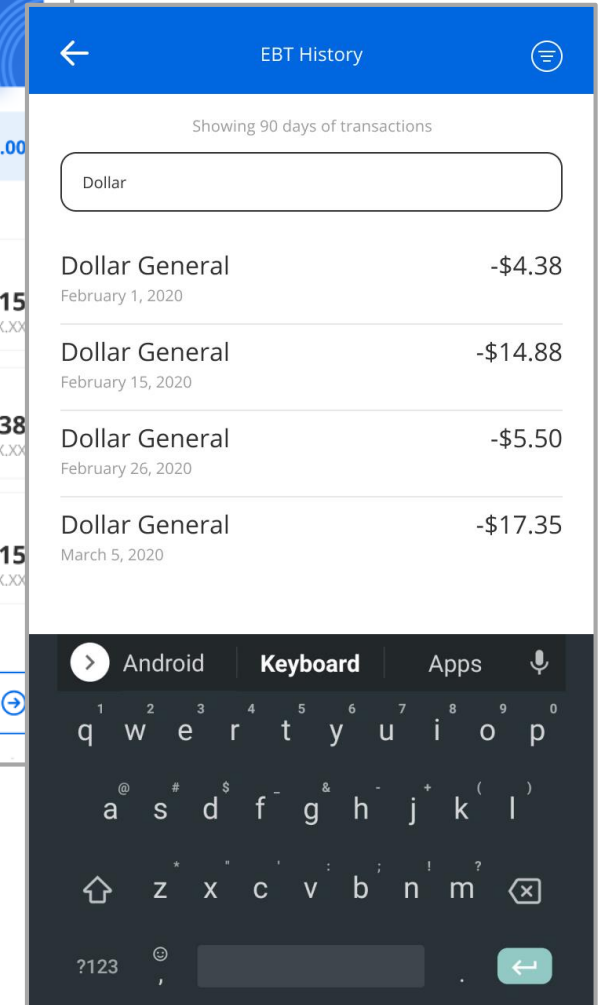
.00

15
X.XX

38
X.XX

15
X.XX

EBT History

Showing 90 days of transactions

Dollar

Dollar General -$4.38
February 1, 2020

Dollar General -$14.88
February 15, 2020

Dollar General -$5.50
February 26, 2020

Dollar General -$17.35
March 5, 2020

Android Keyboard Apps

1 2 3 4 5 6 7 8 9 0
q w e r t y u i o p

@ # $ _ & - + ( )
a s d f g h j k l

* " ' : ; ! ?
z x c v b n m

?123 ☺ , .